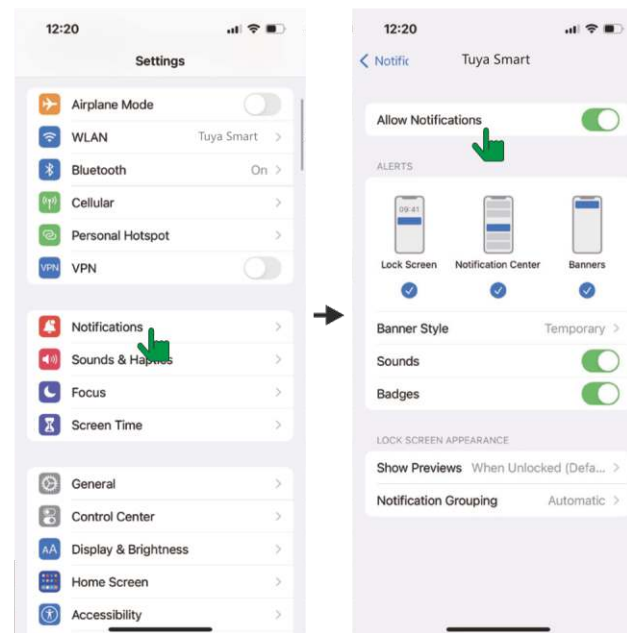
12:20

Settings

Airplane Mode
WLAN Tuya Smart
Bluetooth On
Cellular
Personal Hotspot
VPN VPN

Notifications
Sounds & Haptics
Focus
Screen Time

General
Control Center
AA Display & Brightness
Home Screen
Accessibility

12:20

< Notific Tuya Smart

Allow Notifications

ALERTS

09:41

Lock Screen Notification Center Banners

Banner Style Temporary
Sounds
Badges

LOCK SCREEN APPEARANCE

Show Previews When Unlocked (Defa...
Notification Grouping Automatic